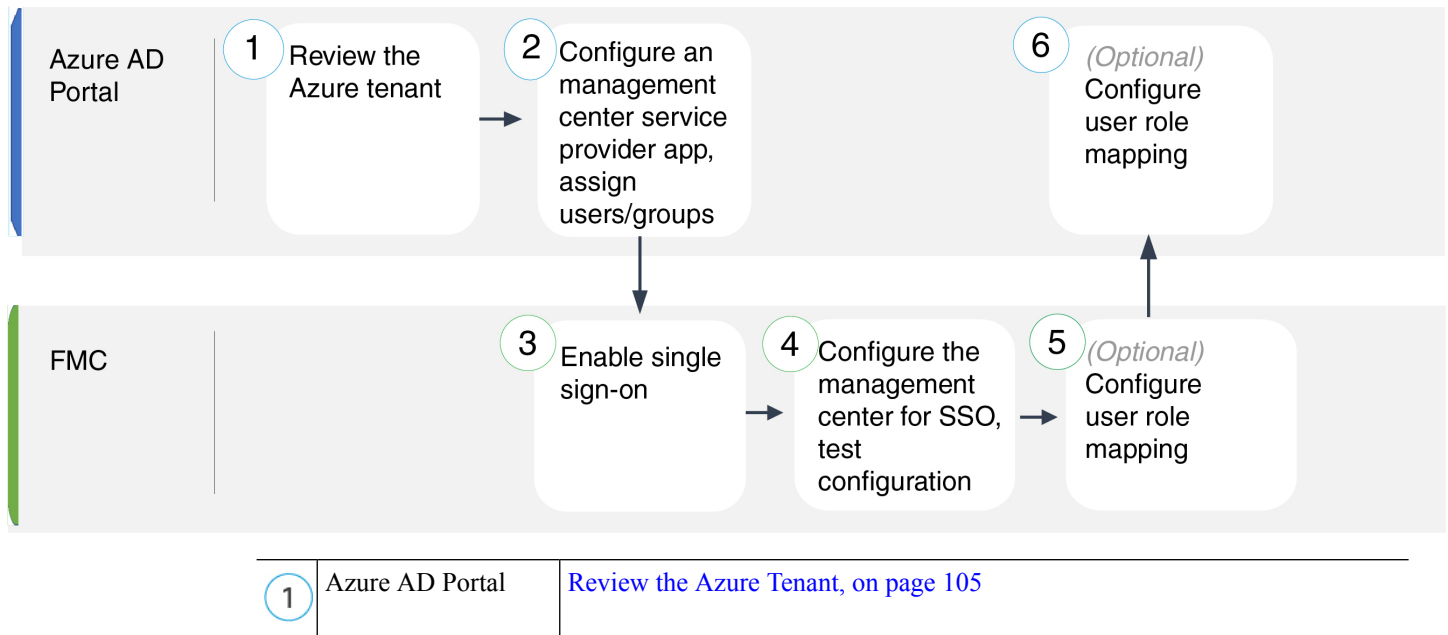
Azure AD Portal

1 Review the Azure tenant

2 Configure an management center service provider app, assign users/groups

6 (Optional) Configure user role mapping

FMC

3 Enable single sign-on

4 Configure the management center for SSO, test configuration

5 (Optional) Configure user role mapping

| | | |
|---|---|---|
| 1 | Azure AD Portal | Review the Azure Tenant, on page 105 |